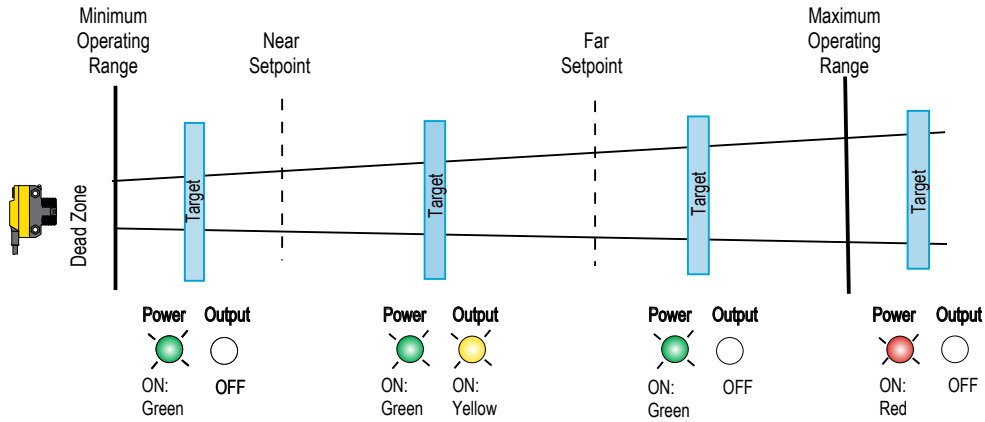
Minimum Operating Range

Near Setpoint

Far Setpoint

Maximum Operating Range

Dead Zone

Target

Target

Target

Target

Power

ON: Green

Output

OFF

Power

ON: Green

Output

ON: Yellow

Power

ON: Green

Output

OFF

Power

ON: Red

Output

OFF